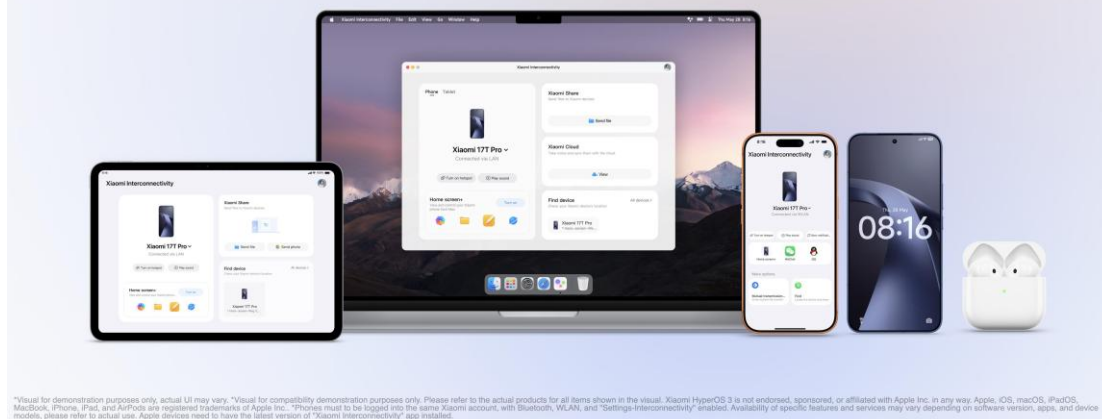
Xiaomi Interconnectivity File Edit View Go Window Help

Xiaomi Interconnectivity

Phone Tablet

Xiaomi 17T Pro

Connected via LAN

Turn on hotspot

Play sound

Home screen

Xiaomi Share

Send file

Xiaomi Cloud

View

Find device

Xiaomi 17T Pro

Xiaomi Interconnectivity

Xiaomi 17T Pro

Connected via LAN

Xiaomi Share

Send file

Send photos

Home screen

Find device

Xiaomi 17T Pro

Xiaomi Interconnectivity

Xiaomi 17T Pro

08:16

*Visual for demonstration purposes only, actual UI may vary. *Visual for compatibility demonstration purposes only. Please refer to the actual products for all items shown in the visual. Xiaomi HyperOS 3 is not endorsed, sponsored, or affiliated with Apple Inc. in any way. Apple, iOS, macOS, iPadOS, MacBook, iPhone, iPad, and AirPods are registered trademarks of Apple Inc.. *Phones must be logged into the same Xiaomi account, with Bluetooth, WLAN, and "Settings-Interconnectivity" enabled. Availability of specific features and services may vary depending on software version, apps, and device models, please refer to actual use. Apple devices need to have the latest version of "Xiaomi Interconnectivity" app installed.